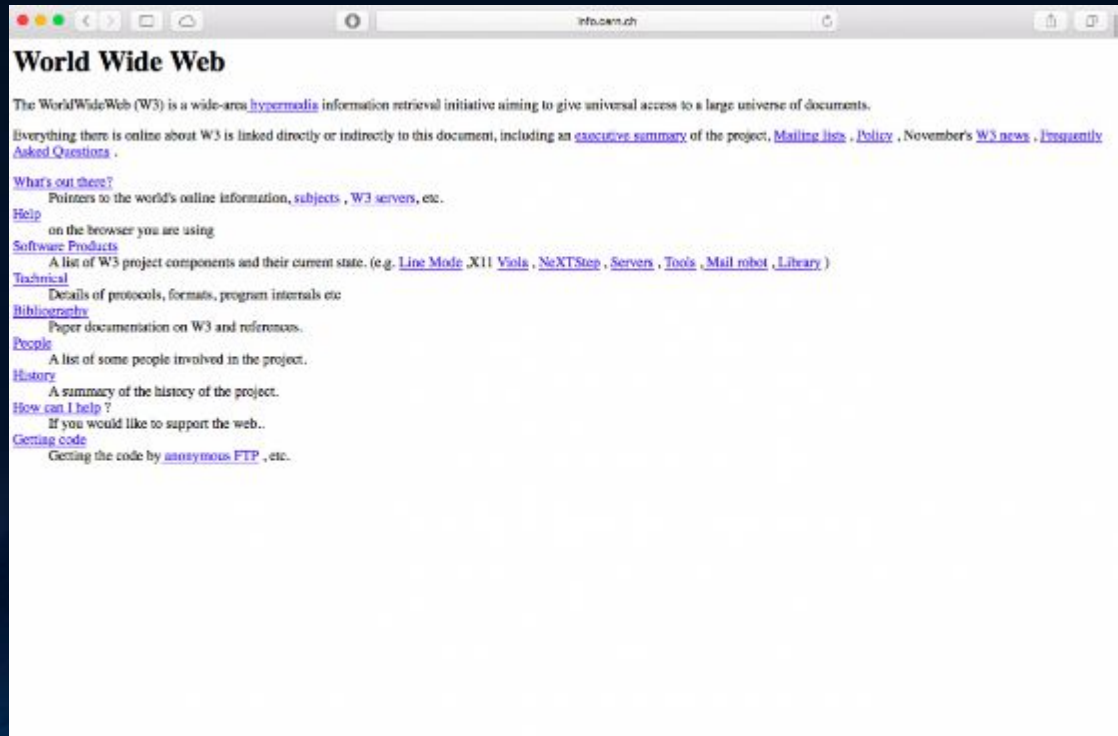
info.cern.ch

World Wide Web

The WorldWideWeb (W3) is a wide-area hypermedia information retrieval initiative aiming to give universal access to a large universe of documents.

Everything there is online about W3 is linked directly or indirectly to this document, including an executive summary of the project, Mailing lists , Policy , November's W3 news , Frequently Asked Questions .

What's out there?
Pointers to the world's online information, subjects , W3 servers, etc.
Help
on the browser you are using
Software Products
A list of W3 project components and their current state. (e.g. Line Mode ,X11 Viola , NeXTStep , Servers , Tools , Mail robot , Library )
Technical
Details of protocols, formats, program internals etc
Bibliography
Paper documentation on W3 and references.
People
A list of some people involved in the project.
History
A summary of the history of the project.
How can I help ?
If you would like to support the web..
Getting code
Getting the code by anonymous FTP , etc.